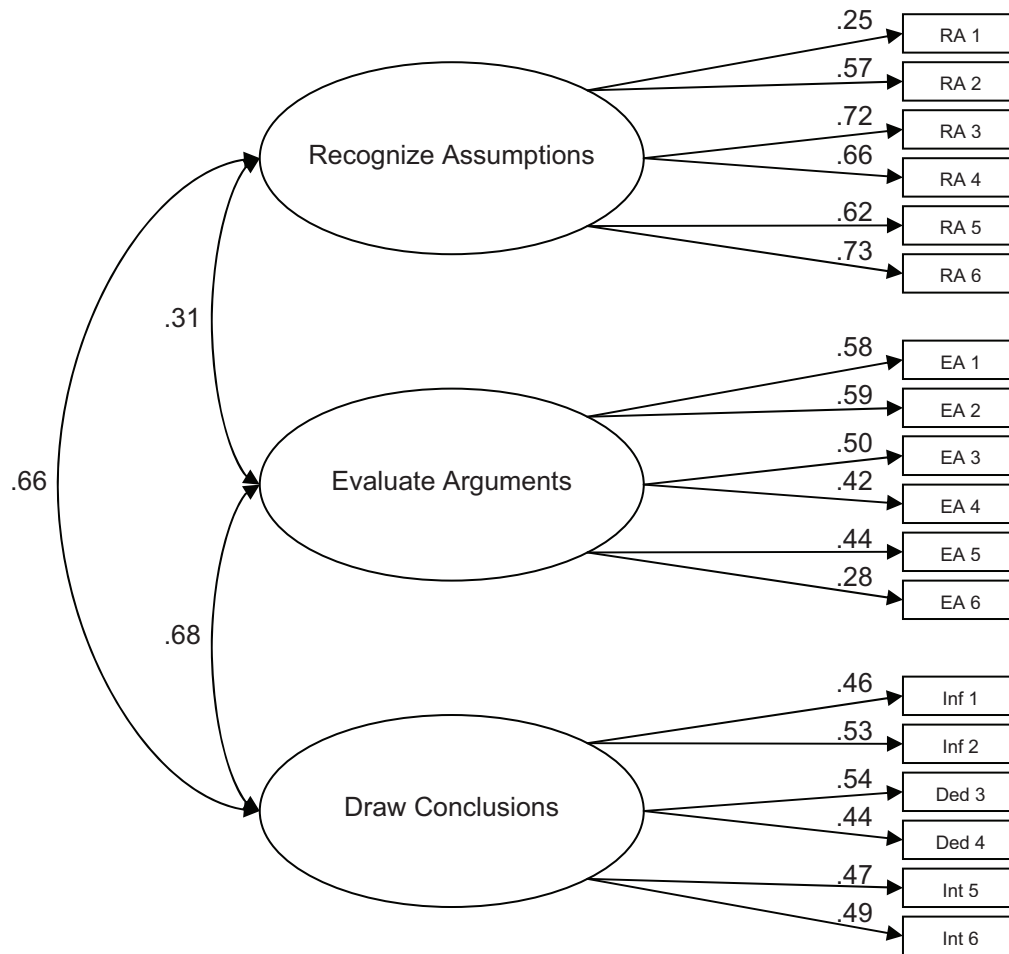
.66

.31

.68

Recognize Assumptions

.25
RA 1
.57
RA 2
.72
RA 3
.66
RA 4
.62
RA 5
.73
RA 6

Evaluate Arguments

.58
EA 1
.59
EA 2
.50
EA 3
.42
EA 4
.44
EA 5
.28
EA 6

Draw Conclusions

.46
Inf 1
.53
Inf 2
.54
Ded 3
.44
Ded 4
.47
Int 5
.49
Int 6